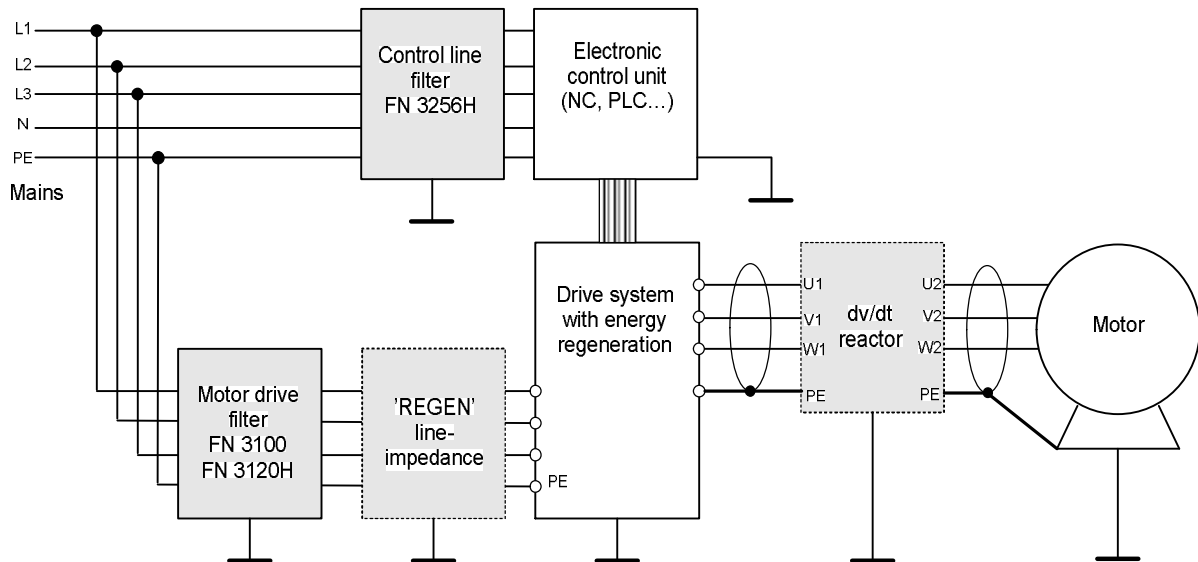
L1
L2
L3
N
PE
Mains

Control line filter FN 3256H

Electronic control unit (NC, PLC…)

Drive system with energy regeneration

U1
V1
W1
PE

dv/dt reactor

U2
V2
W2
PE

Motor

Motor drive filter FN 3100 FN 3120H

'REGEN' line-impedance

PE